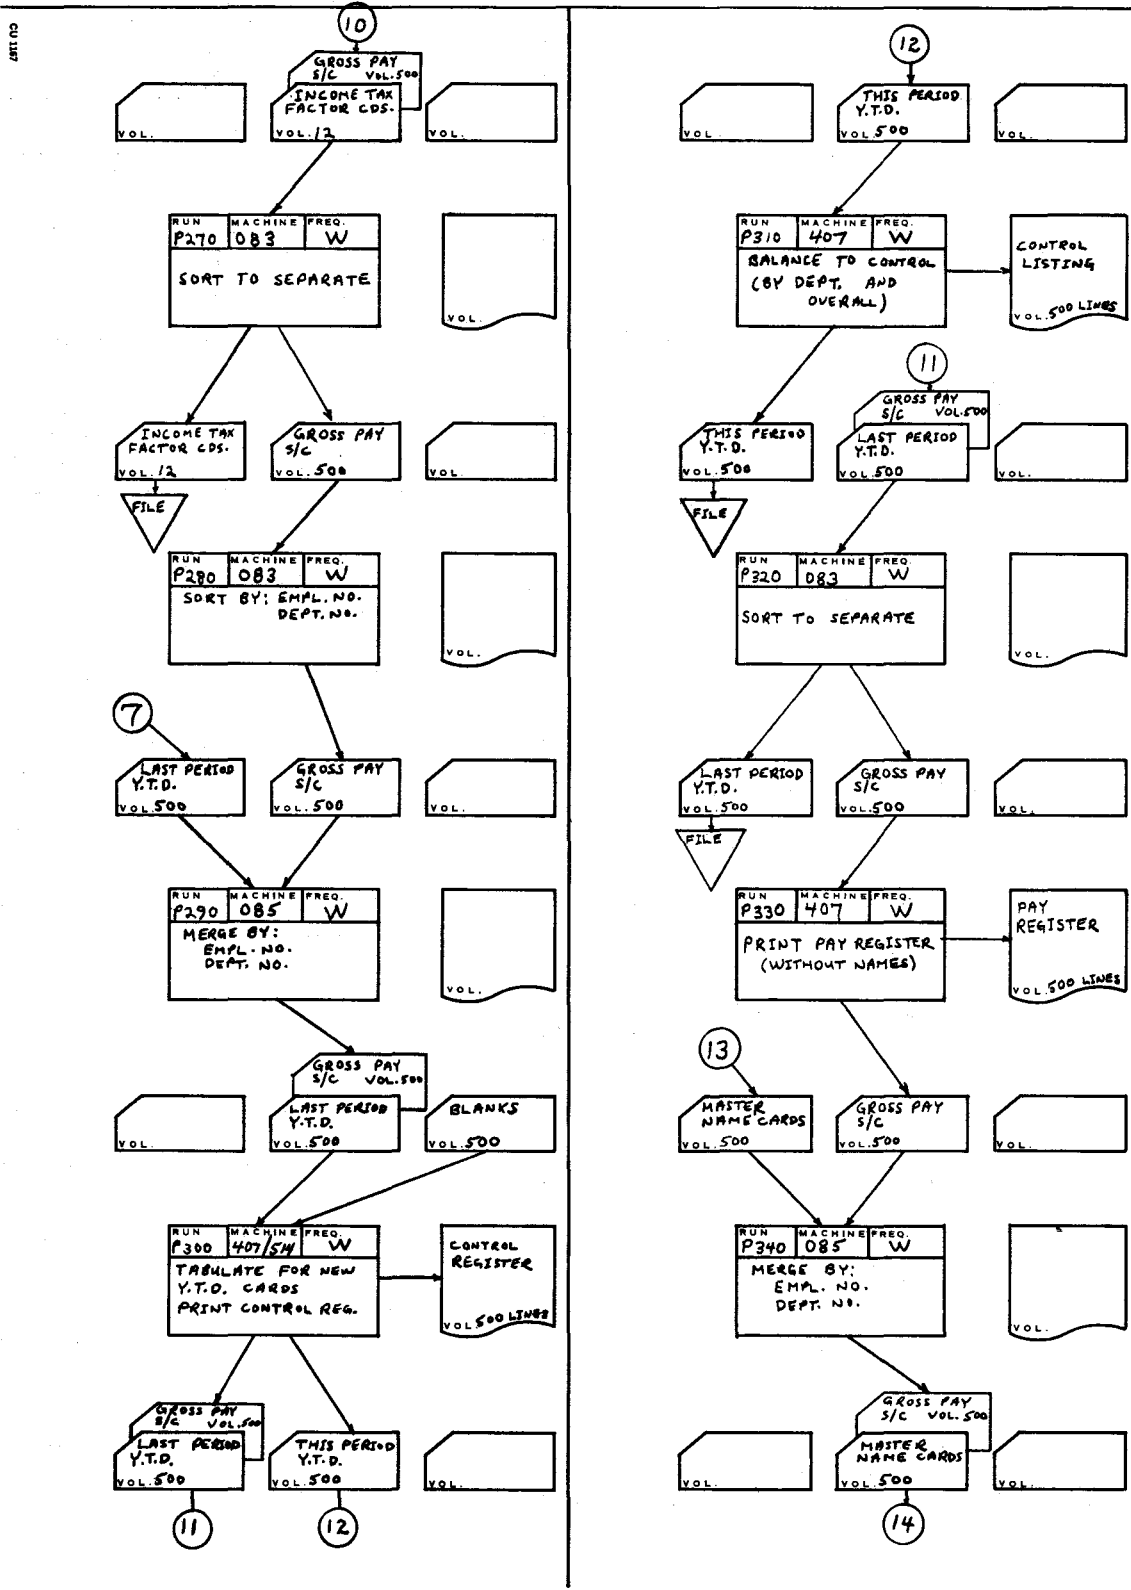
CU 1187

10

GROSS PAY S/C VOL. 500

INCOME TAX FACTOR CDS. VOL. 12

VOL.

VOL.

| RUN | MACHINE | FREQ. |
|---|---|---|
| P270 | 083 | W |

SORT TO SEPARATE

VOL.

INCOME TAX FACTOR CDS. VOL. 12

FILE

GROSS PAY S/C VOL. 500

VOL.

| RUN | MACHINE | FREQ. |
|---|---|---|
| P280 | 083 | W |

SORT BY: EMPL. NO. DEPT. NO.

VOL.

7

LAST PERIOD Y.T.D. VOL. 500

GROSS PAY S/C VOL. 500

VOL.

| RUN | MACHINE | FREQ. |
|---|---|---|
| P290 | 085 | W |

MERGE BY: EMPL. NO. DEPT. NO.

VOL.

VOL.

GROSS PAY S/C VOL. 500

LAST PERIOD Y.T.D. VOL. 500

BLANKS VOL. 500

| RUN | MACHINE | FREQ. |
|---|---|---|
| P300 | 407/514 | W |

TABULATE FOR NEW Y.T.D. CARDS PRINT CONTROL REG.

CONTROL REGISTER VOL. 500 LINES

GROSS PAY S/C VOL. 500

LAST PERIOD Y.T.D. VOL. 500

THIS PERIOD Y.T.D. VOL. 500

VOL.

11

12

12

VOL.

THIS PERIOD Y.T.D. VOL. 500

VOL.

| RUN | MACHINE | FREQ. |
|---|---|---|
| P310 | 407 | W |

BALANCE TO CONTROL (BY DEPT. AND OVERALL)

CONTROL LISTING VOL. 500 LINES

11

THIS PERIOD Y.T.D. VOL. 500

FILE

GROSS PAY S/C VOL. 500

LAST PERIOD Y.T.D. VOL. 500

VOL.

| RUN | MACHINE | FREQ. |
|---|---|---|
| P320 | 083 | W |

SORT TO SEPARATE

VOL.

LAST PERIOD Y.T.D. VOL. 500

FILE

GROSS PAY S/C VOL. 500

VOL.

| RUN | MACHINE | FREQ. |
|---|---|---|
| P330 | 407 | W |

PRINT PAY REGISTER (WITHOUT NAMES)

PAY REGISTER VOL. 500 LINES

13

MASTER NAME CARDS VOL. 500

GROSS PAY S/C VOL. 500

VOL.

| RUN | MACHINE | FREQ. |
|---|---|---|
| P340 | 085 | W |

MERGE BY: EMPL. NO. DEPT. NO.

VOL.

VOL.

GROSS PAY S/C VOL. 500

MASTER NAME CARDS VOL. 500

VOL.

14